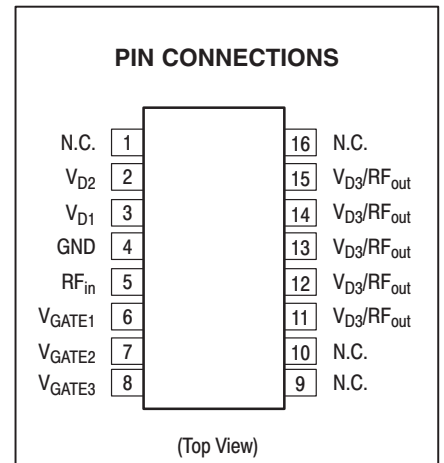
PIN CONNECTIONS

N.C. 1
$V_{D2}$ 2
$V_{D1}$ 3
GND 4
$RF_{in}$ 5
$V_{GATE1}$ 6
$V_{GATE2}$ 7
$V_{GATE3}$ 8

16 N.C.
15 $V_{D3}/RF_{out}$
14 $V_{D3}/RF_{out}$
13 $V_{D3}/RF_{out}$
12 $V_{D3}/RF_{out}$
11 $V_{D3}/RF_{out}$
10 N.C.
9 N.C.

(Top View)